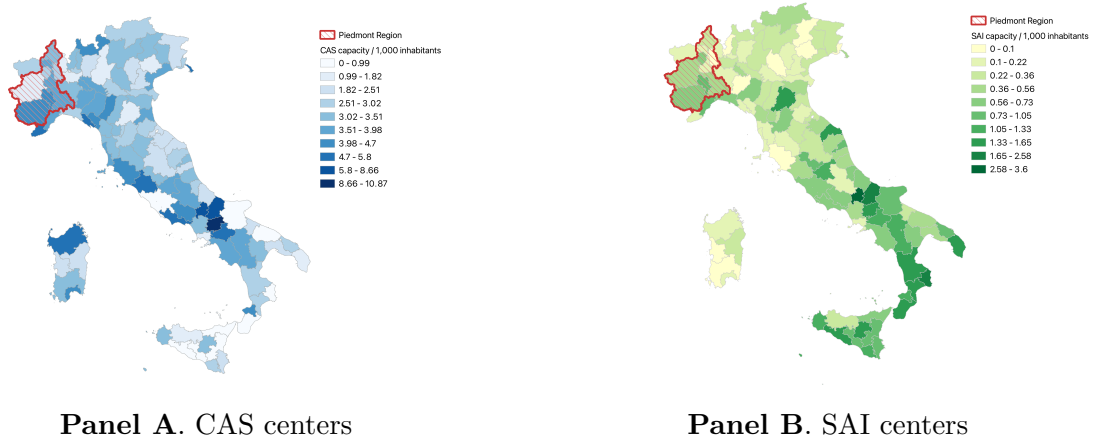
Piedmont Region
CAS capacity / 1,000 inhabitants
0 - 0.99
0.99 - 1.82
1.82 - 2.51
2.51 - 3.02
3.02 - 3.51
3.51 - 3.98
3.98 - 4.7
4.7 - 5.8
5.8 - 8.66
8.66 - 10.87

Piedmont Region
SAI capacity / 1,000 inhabitants
0 - 0.1
0.1 - 0.22
0.22 - 0.36
0.36 - 0.56
0.56 - 0.73
0.73 - 1.05
1.05 - 1.33
1.33 - 1.65
1.65 - 2.58
2.58 - 3.6

**Panel A**. CAS centers

**Panel B**. SAI centers